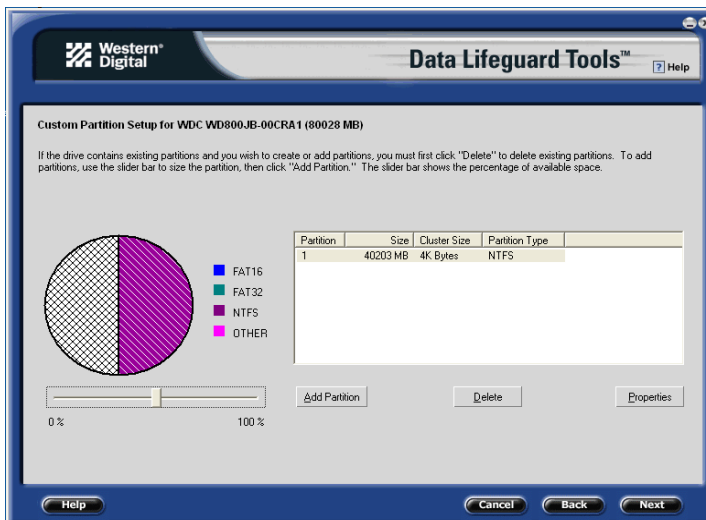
Western Digital

Data Lifeguard Tools™

? Help

Custom Partition Setup for WDC WD800JB-00CRA1 (80028 MB)

If the drive contains existing partitions and you wish to create or add partitions, you must first click "Delete" to delete existing partitions. To add partitions, use the slider bar to size the partition, then click "Add Partition." The slider bar shows the percentage of available space.

FAT16
FAT32
NTFS
OTHER

| Partition | Size | Cluster Size | Partition Type |
|---|---|---|---|
| 1 | 40203 MB | 4K Bytes | NTFS |

0 %
100 %

Add Partition
Delete
Properties

Help
Cancel
Back
Next